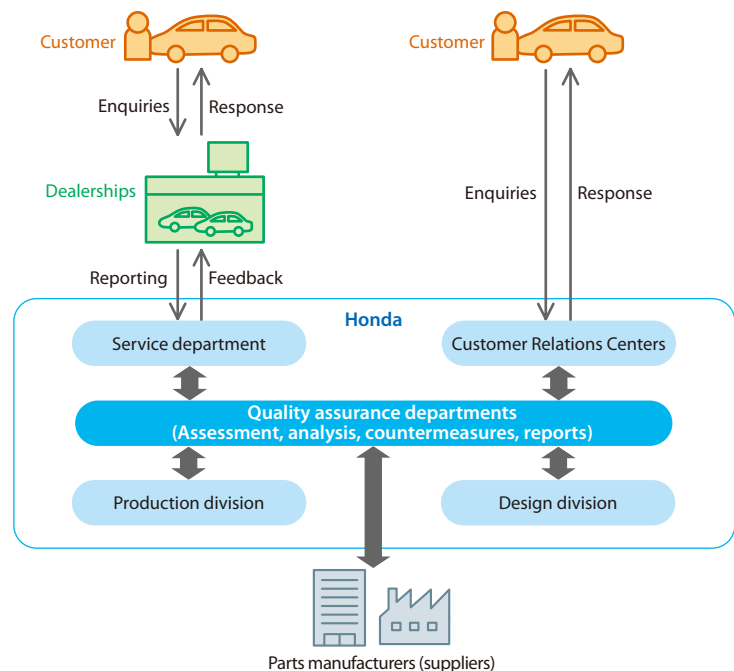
Customer

Enquiries

Response

Dealerships

Reporting

Feedback

Customer

Enquiries

Response

Honda

Service department

Customer Relations Centers

Quality assurance departments
(Assessment, analysis, countermeasures, reports)

Production division

Design division

Parts manufacturers (suppliers)